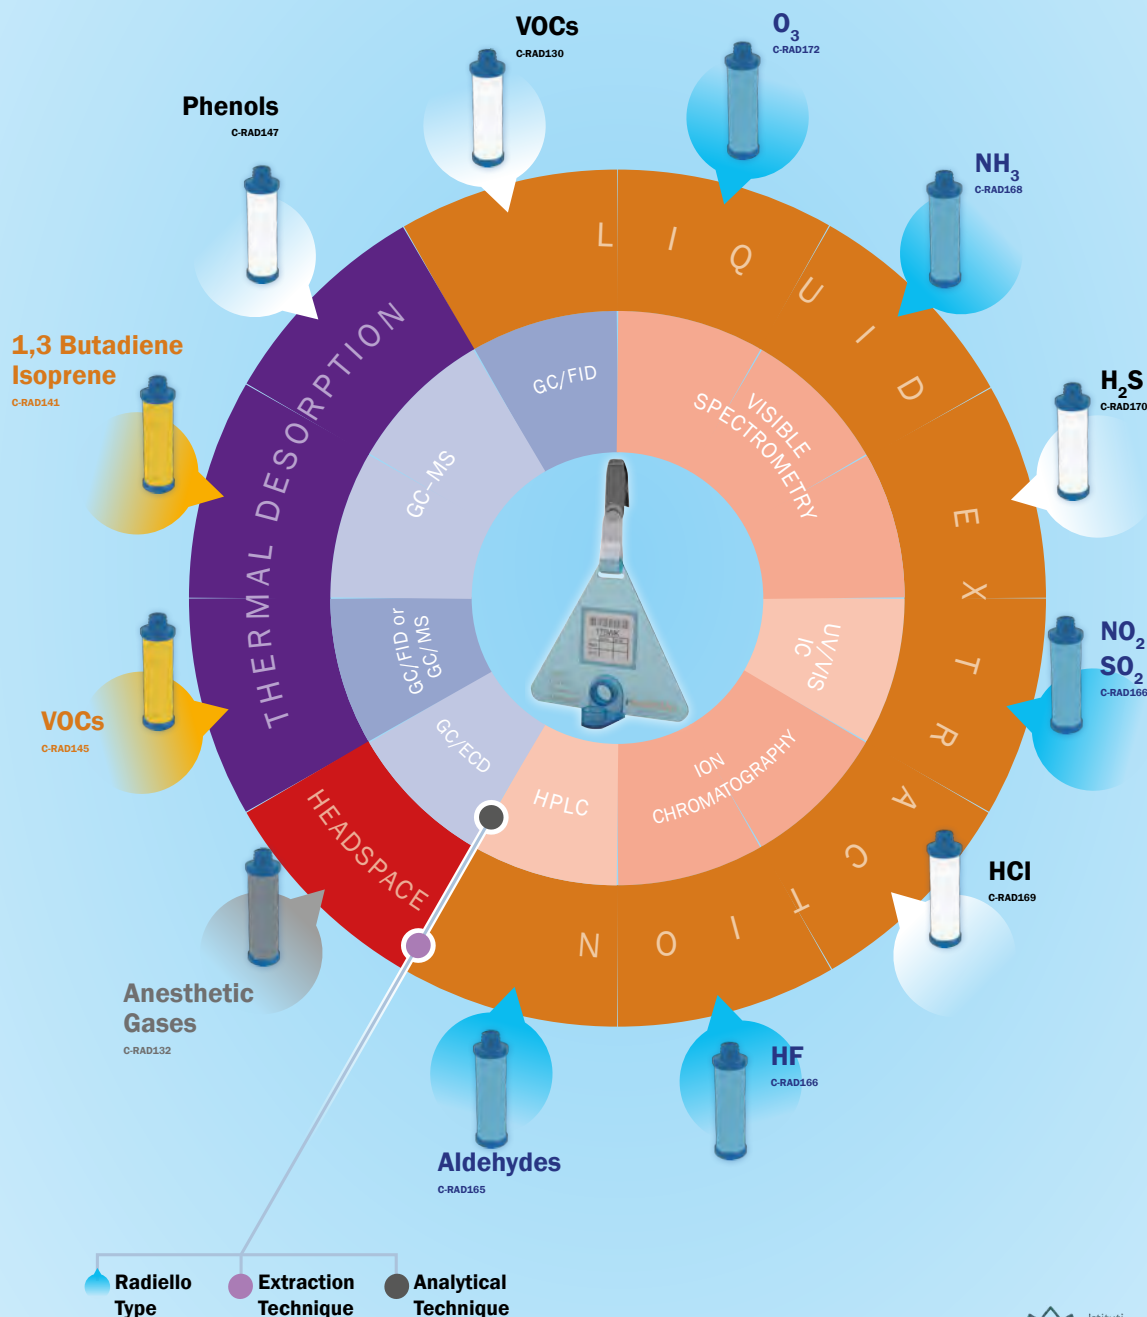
VOCs
C-RAD130

$O_3$
C-RAD172

Phenols
C-RAD147

$NH_3$
C-RAD168

$H_2S$
C-RAD170

1,3 Butadiene Isoprene
C-RAD141

$NO_2$
$SO_2$
C-RAD166

VOCs
C-RAD145

HCl
C-RAD169

Anesthetic Gases
C-RAD132

HF
C-RAD166

Aldehydes
C-RAD165

LIQUID EXTRACTION

THERMAL DESORPTION

HEADSPACE

GC/FID

GC-MS

GC/FID or GC/MS

GC/ECD

HPLC

ION CHROMATOGRAPHY

UV/VIS IC

VISIBLE SPECTROMETRY

Radiello Type

Extraction Technique

Analytical Technique